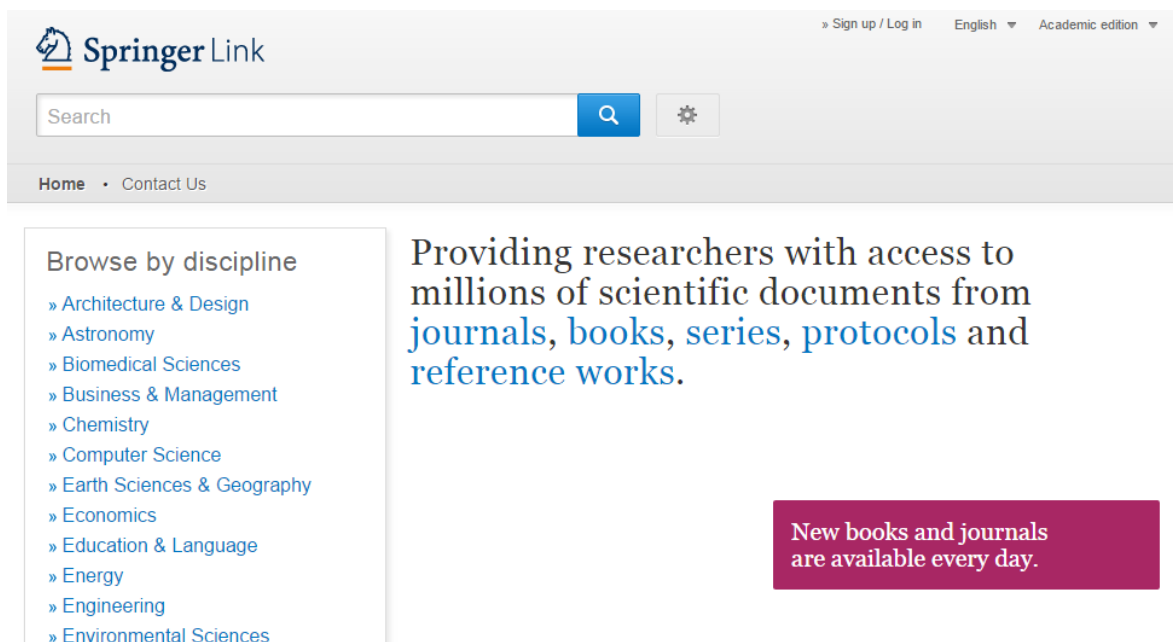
Springer Link

» Sign up / Log in English Academic edition

Search

Home • Contact Us

Browse by discipline

» Architecture & Design
» Astronomy
» Biomedical Sciences
» Business & Management
» Chemistry
» Computer Science
» Earth Sciences & Geography
» Economics
» Education & Language
» Energy
» Engineering
» Environmental Sciences

Providing researchers with access to millions of scientific documents from journals, books, series, protocols and reference works.

New books and journals are available every day.